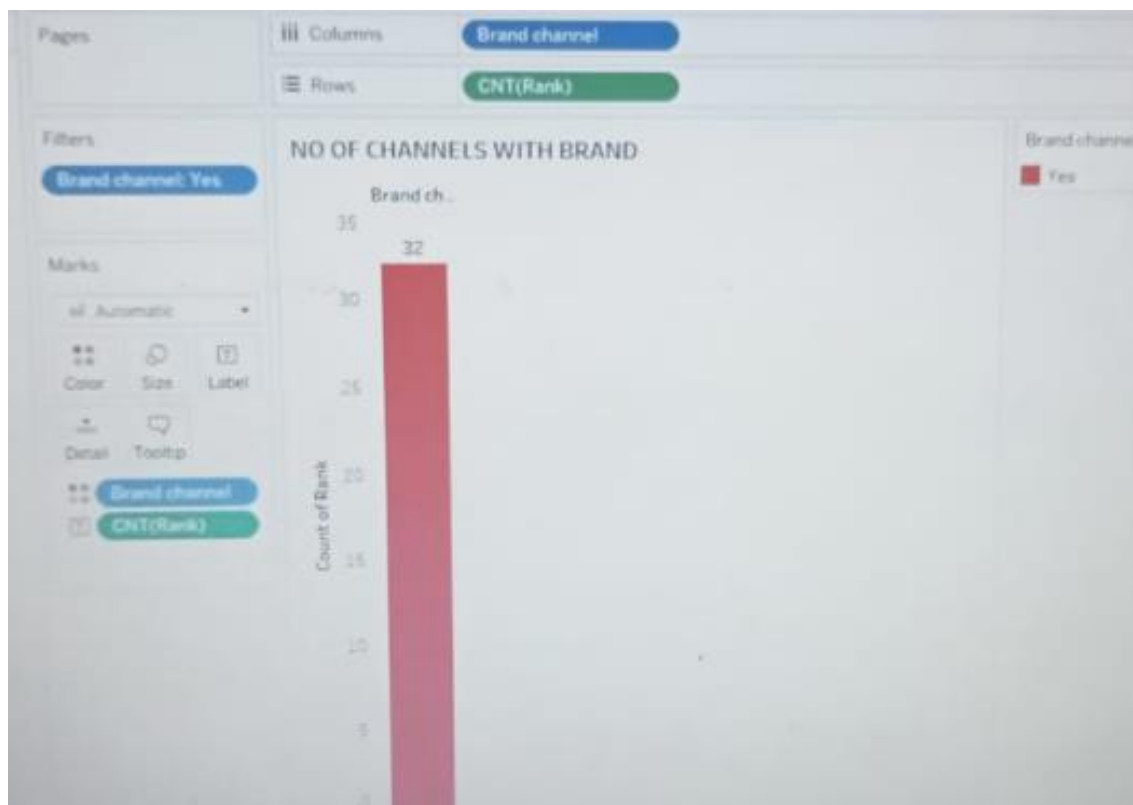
Pages

Columns Brand channel

Rows CNT(Rank)

Filters

Brand channel: Yes

Marks

Automatic

Color Size Label

Detail Tooltip

Brand channel

CNT(Rank)

NO OF CHANNELS WITH BRAND

Brand ch..

35

32

30

25

20

15

10

5

Count of Rank

Brand channe

Yes